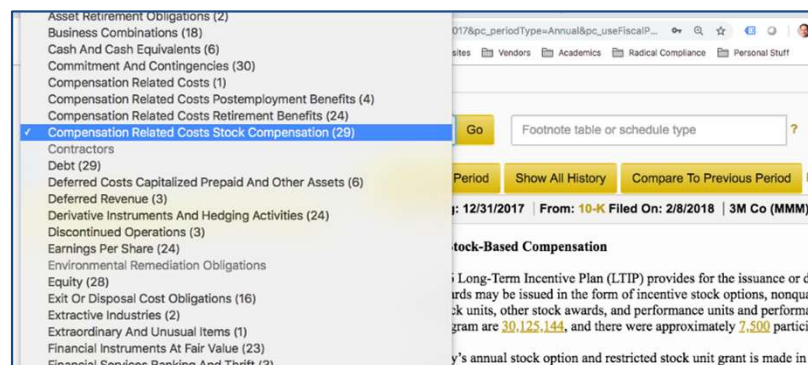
Asset Retirement Obligations (2)
Business Combinations (18)
Cash And Cash Equivalents (6)
Commitment And Contingencies (30)
Compensation Related Costs (1)
Compensation Related Costs Postemployment Benefits (4)
Compensation Related Costs Retirement Benefits (24)
✓ Compensation Related Costs Stock Compensation (29)
Contractors
Debt (29)
Deferred Costs Capitalized Prepaid And Other Assets (6)
Deferred Revenue (3)
Derivative Instruments And Hedging Activities (24)
Discontinued Operations (3)
Earnings Per Share (24)
Environmental Remediation Obligations
Equity (28)
Exit Or Disposal Cost Obligations (16)
Extractive Industries (2)
Extraordinary And Unusual Items (1)
Financial Instruments At Fair Value (23)
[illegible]

017&pc_periodType=Annual&pc_useFiscalP...

sites Vendors Academics Radical Compliance Personal Stuff

Go Footnote table or schedule type ?

Period Show All History Compare To Previous Period

g: 12/31/2017 | From: 10-K Filed On: 2/8/2018 | 3M Co (MMM)

tock-Based Compensation

Long-Term Incentive Plan (LTIP) provides for the issuance or d
rds may be issued in the form of incentive stock options, nonqua
k units, other stock awards, and performance units and performa
gram are 30,125,144, and there were approximately 7,500 partici

y's annual stock option and restricted stock unit grant is made in